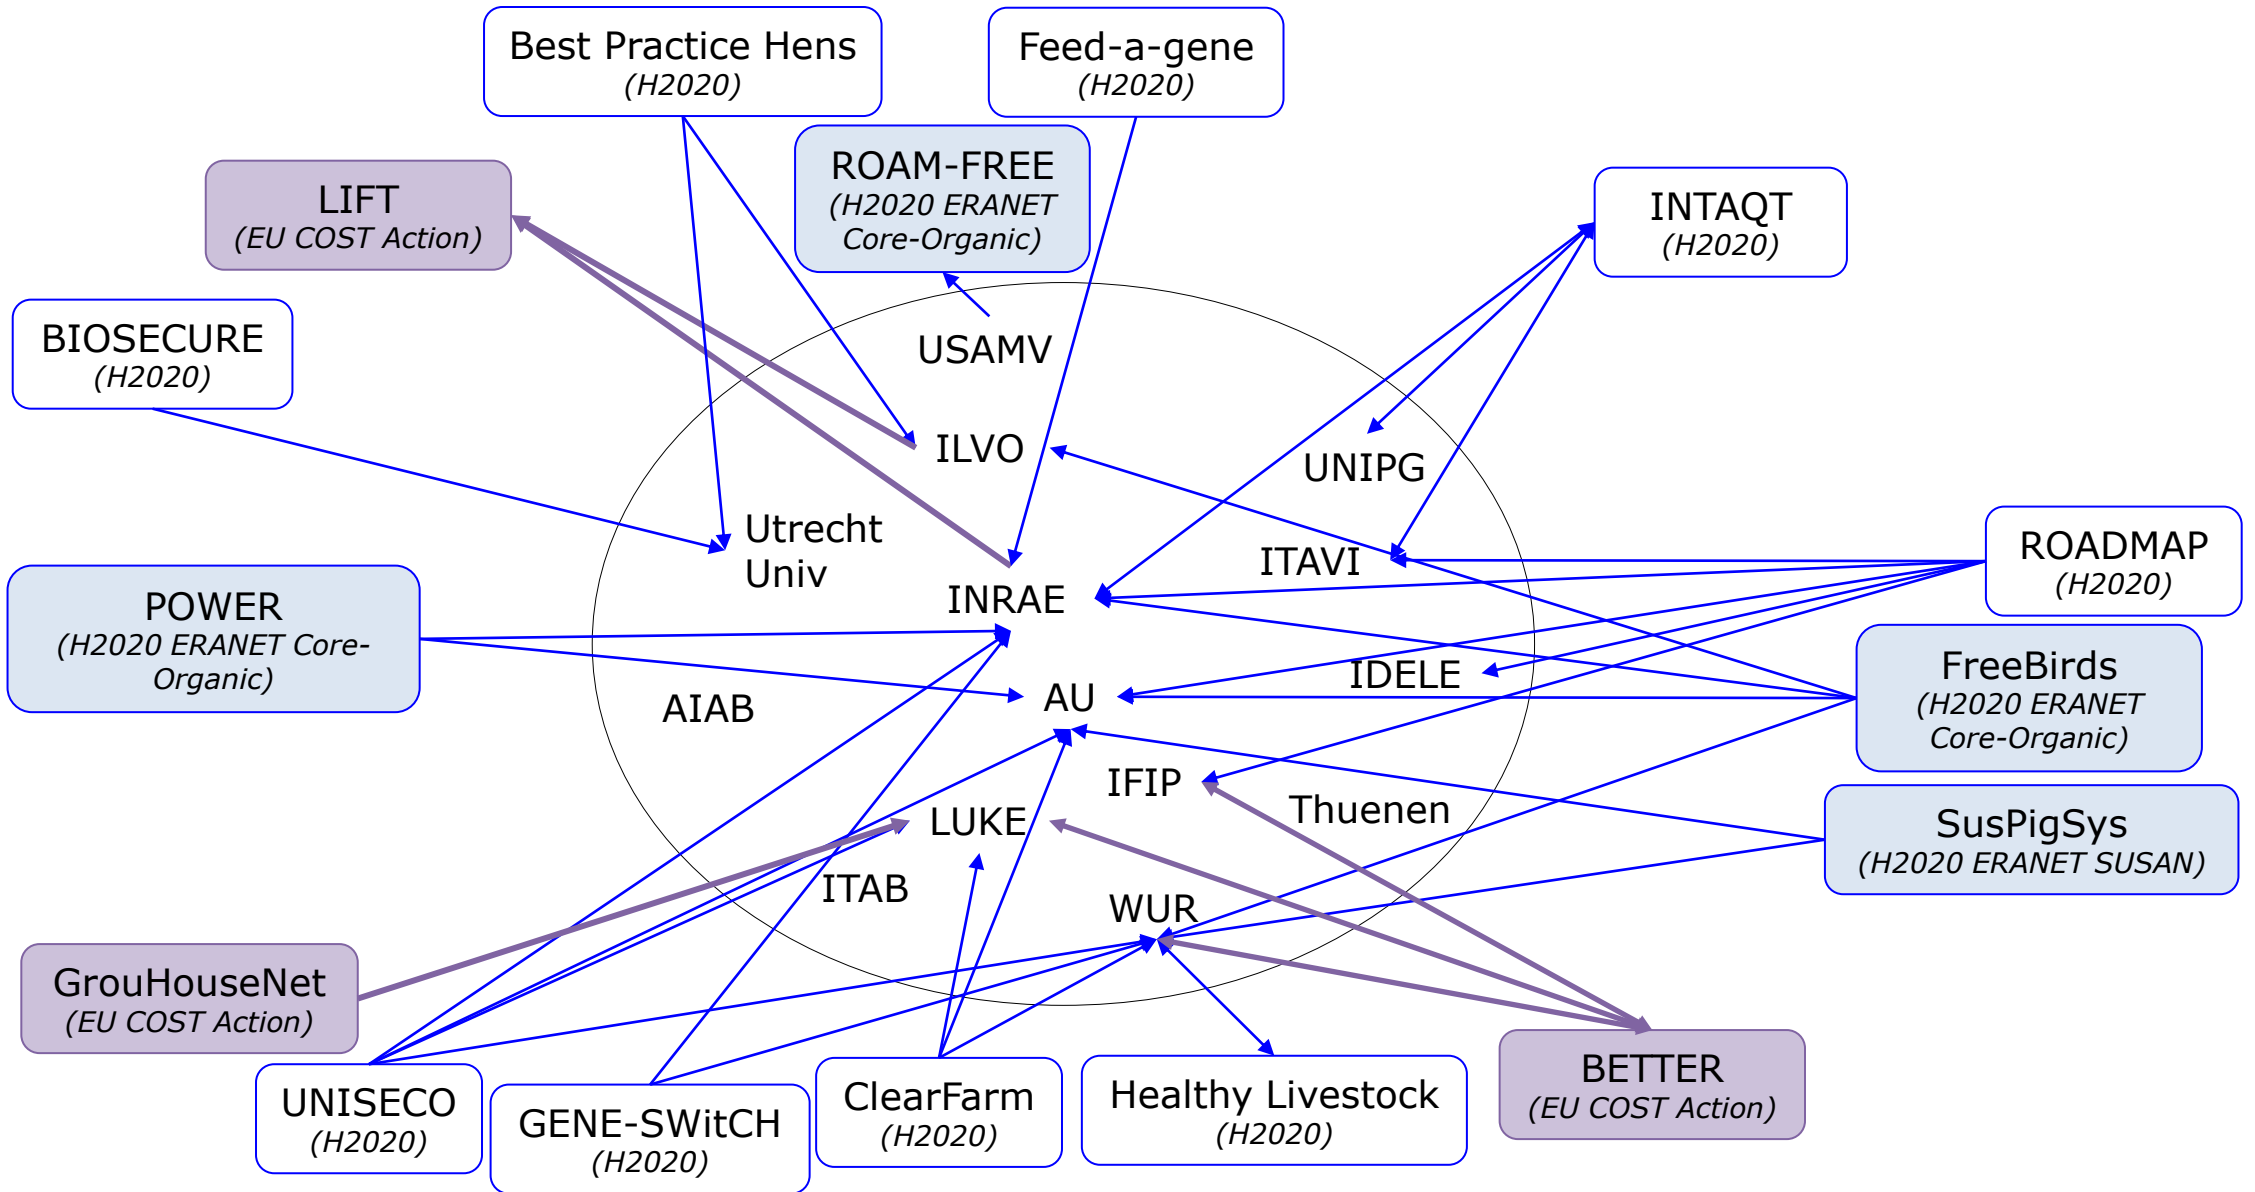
Best Practice Hens
(H2020)

Feed-a-gene
(H2020)

ROAM-FREE
(H2020 ERANET Core-Organic)

LIFT
(EU COST Action)

INTAQT
(H2020)

BIOSECURE
(H2020)

USAMV

ILVO

UNIPG

Utrecht Univ

ITAVI

ROADMAP
(H2020)

INRAE

POWER
(H2020 ERANET Core-Organic)

IDELE

FreeBirds
(H2020 ERANET Core-Organic)

AIAB

AU

IFIP

Thuenen

SusPigSys
(H2020 ERANET SUSAN)

LUKE

ITAB

WUR

GrouHouseNet
(EU COST Action)

UNISECO
(H2020)

GENE-SWitCH
(H2020)

ClearFarm
(H2020)

Healthy Livestock
(H2020)

BETTER
(EU COST Action)